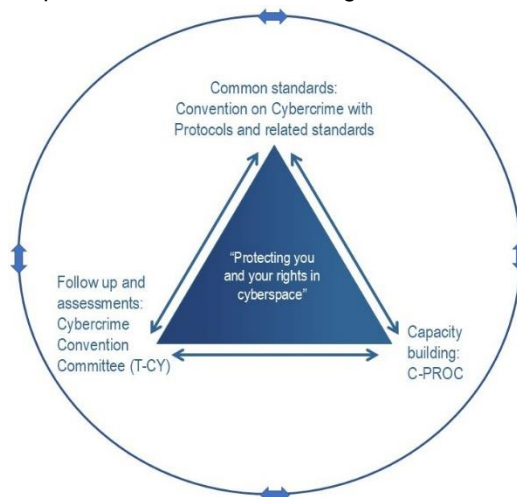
Common standards:
Convention on Cybercrime with Protocols and related standards

"Protecting you and your rights in cyberspace"

Follow up and assessments:
Cybercrime Convention Committee (T-CY)

Capacity building:
C-PROC